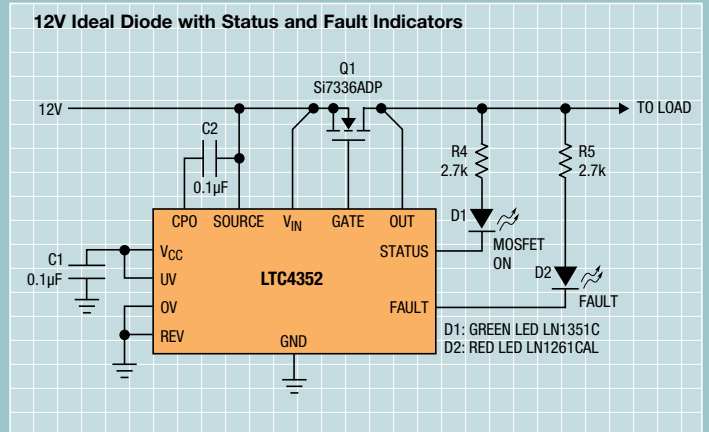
12V Ideal Diode with Status and Fault Indicators

Q1
Si7336ADP

12V

TO LOAD

C2
0.1µF

R4
2.7k

R5
2.7k

D1

MOSFET ON

D2

FAULT

CPO SOURCE $V_{IN}$ GATE OUT

$V_{CC}$

UV

OV

REV

STATUS

FAULT

LTC4352

GND

C1
0.1µF

D1: GREEN LED LN1351C
D2: RED LED LN1261CAL